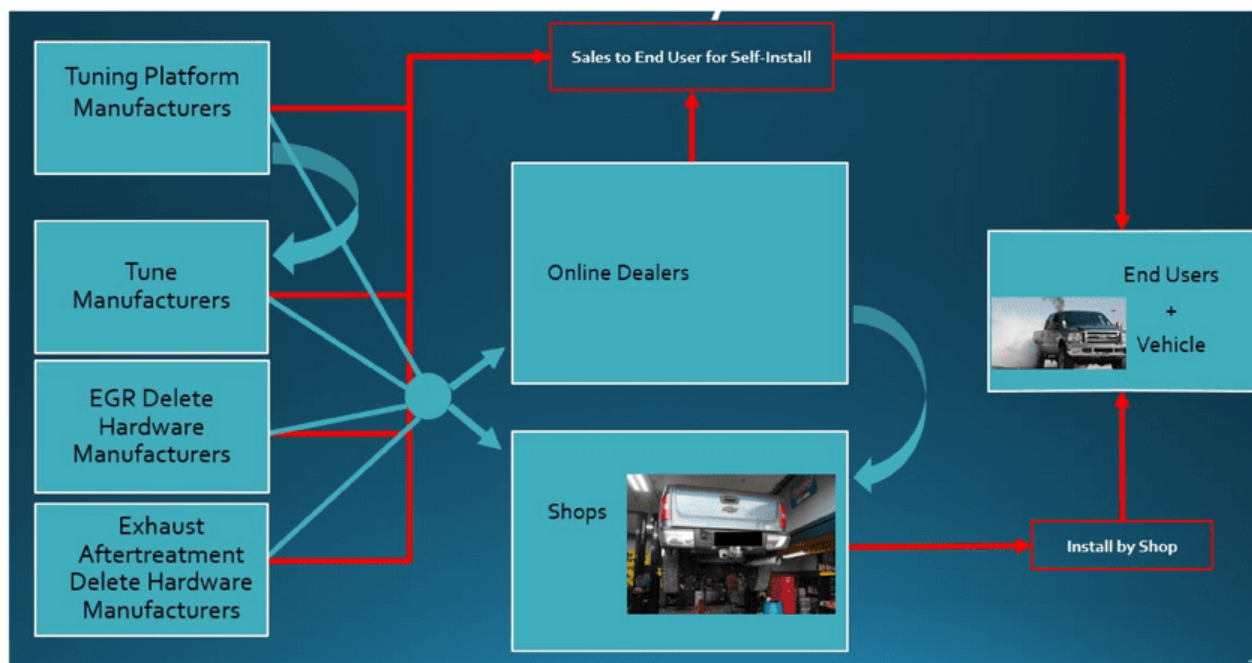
Tuning Platform Manufacturers

Tune Manufacturers

EGR Delete Hardware Manufacturers

Exhaust Aftertreatment Delete Hardware Manufacturers

Sales to End User for Self-Install

Online Dealers

Shops

End Users + Vehicle

Install by Shop